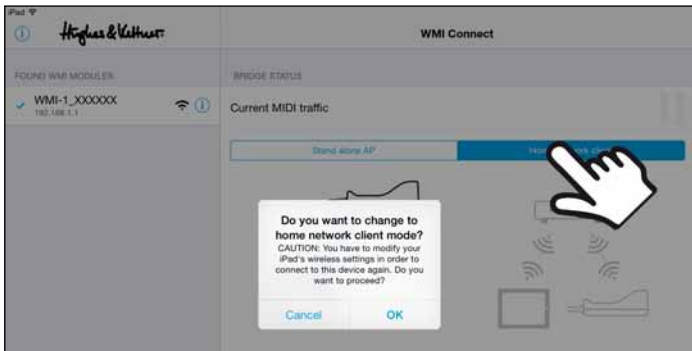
iPad

Hughes & Kettner

WMI Connect

FOUND WMI MODULES

WMI-1_XXXXXX
192.168.1.1

BRIDGE STATUS

Current MIDI traffic

Stand alone AP

Ho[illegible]rk cl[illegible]

Do you want to change to home network client mode?

CAUTION: You have to modify your iPad's wireless settings in order to connect to this device again. Do you want to proceed?

Cancel

OK